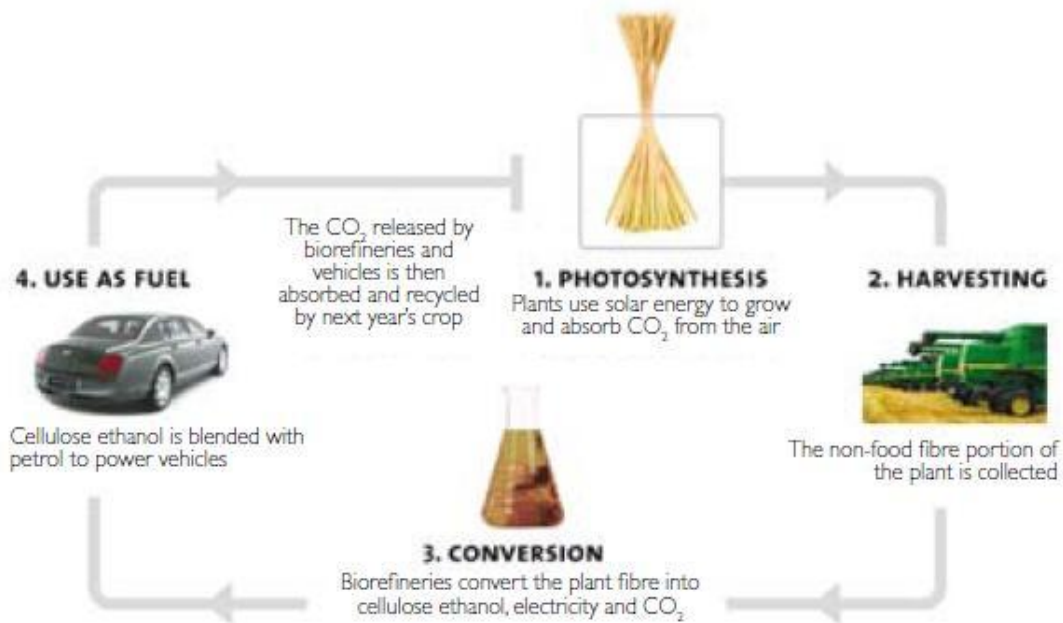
4. USE AS FUEL

Cellulose ethanol is blended with petrol to power vehicles

The $CO_2$ released by biorefineries and vehicles is then absorbed and recycled by next year's crop

1. PHOTOSYNTHESIS
Plants use solar energy to grow and absorb $CO_2$ from the air

2. HARVESTING

The non-food fibre portion of the plant is collected

3. CONVERSION
Biorefineries convert the plant fibre into cellulose ethanol, electricity and $CO_2$